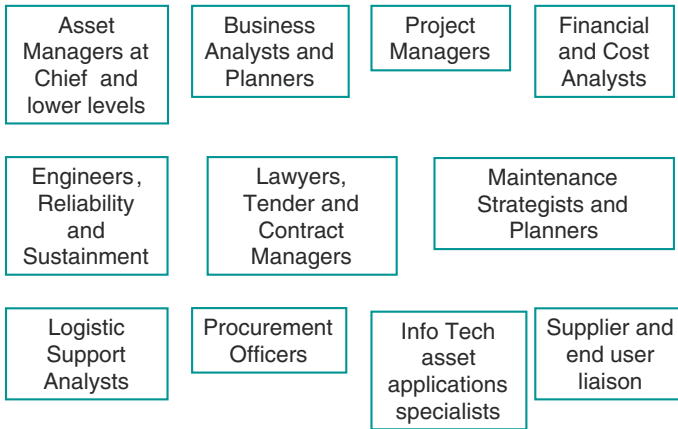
Asset Managers at Chief and lower levels

Business Analysts and Planners

Project Managers

Financial and Cost Analysts

Engineers, Reliability and Sustainment

Lawyers, Tender and Contract Managers

Maintenance Strategists and Planners

Logistic Support Analysts

Procurement Officers

Info Tech asset applications specialists

Supplier and end user liaison